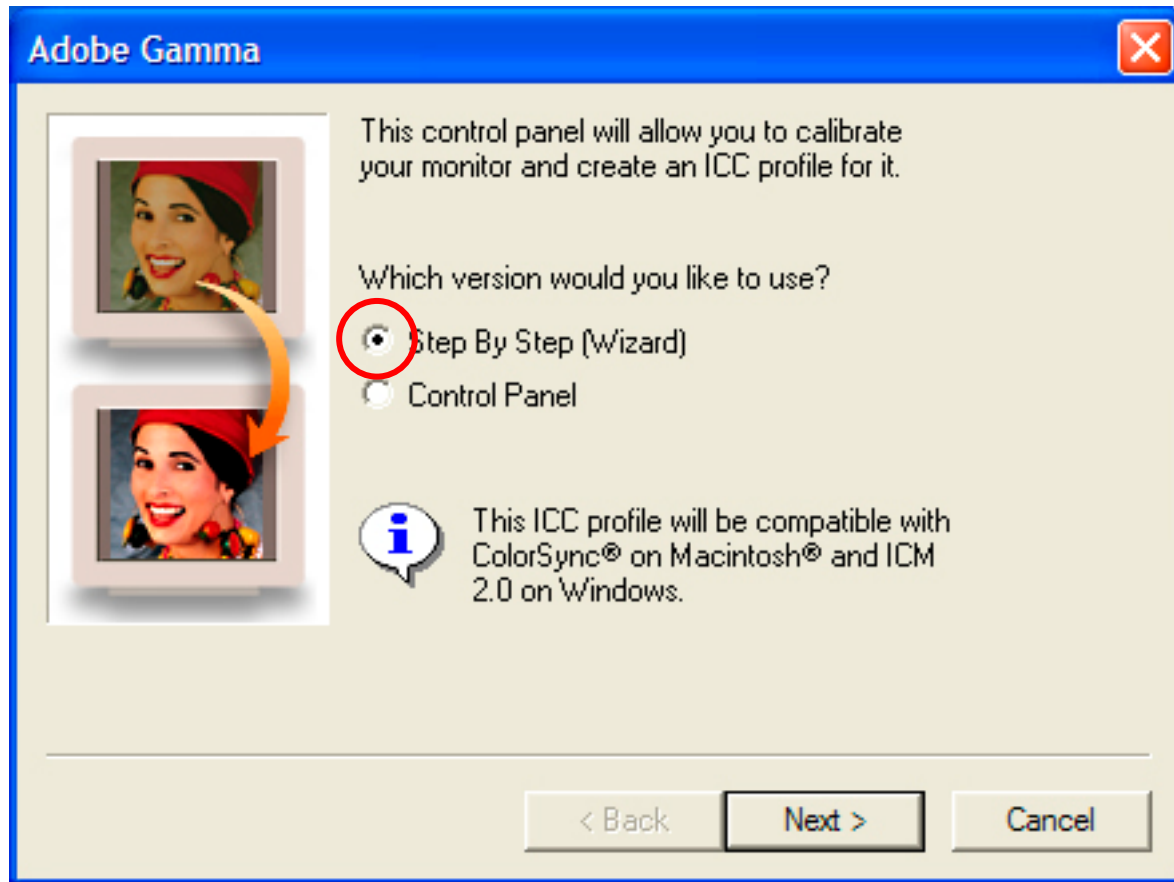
Adobe Gamma

This control panel will allow you to calibrate your monitor and create an ICC profile for it.

Which version would you like to use?

Step By Step (Wizard)

Control Panel

This ICC profile will be compatible with ColorSync® on Macintosh® and ICM 2.0 on Windows.

< Back

Next >

Cancel